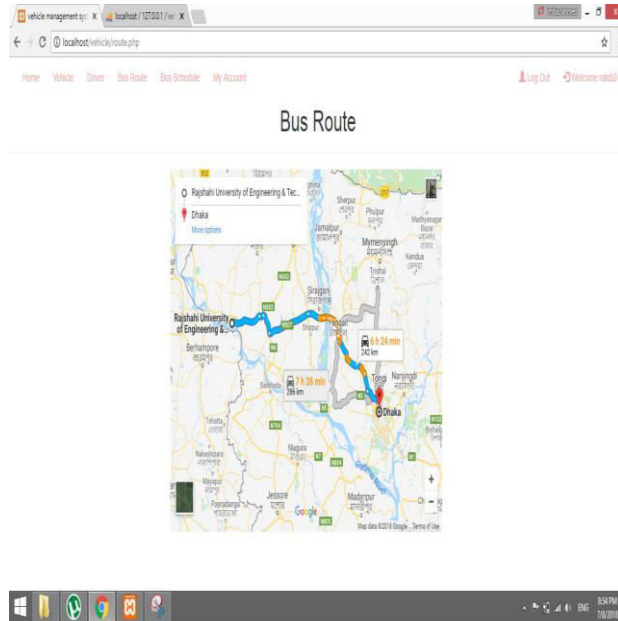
vehicle management sys ×
localhost / 127.0.0.1 / ×

localhost/vehicle/route.php

Home Vehicle Driver Bus Route Bus Schedule My Account

Log Out Welcome rakib

Bus Route

Rajshahi University of Engineering & Tec...
Dhaka
More options

Sherpur
Phulpur
Jamalpur
Mymensingh
Kendua
Trishal
Sirajganj
Rajshahi University of Engineering &
Berhampore
6 h 24 min
242 km
7 h 28 min
286 km
Tongi
Narsingdi
Dhaka
Magura
Jessore
Madaripur
Google
Map data ©2018 Google Terms of Use

ENG 8:54 PM 7/8/2018